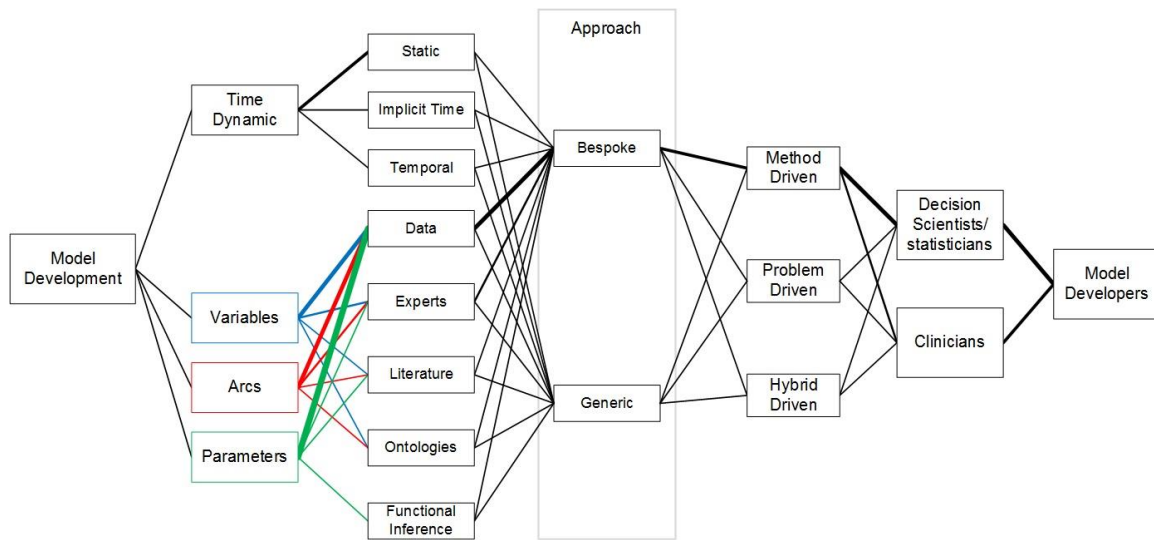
Model Development

Time Dynamic

Variables

Arcs

Parameters

Static

Implicit Time

Temporal

Data

Experts

Literature

Ontologies

Functional Inference

Approach

Bespoke

Generic

Method Driven

Problem Driven

Hybrid Driven

Decision Scientists/ statisticians

Clinicians

Model Developers